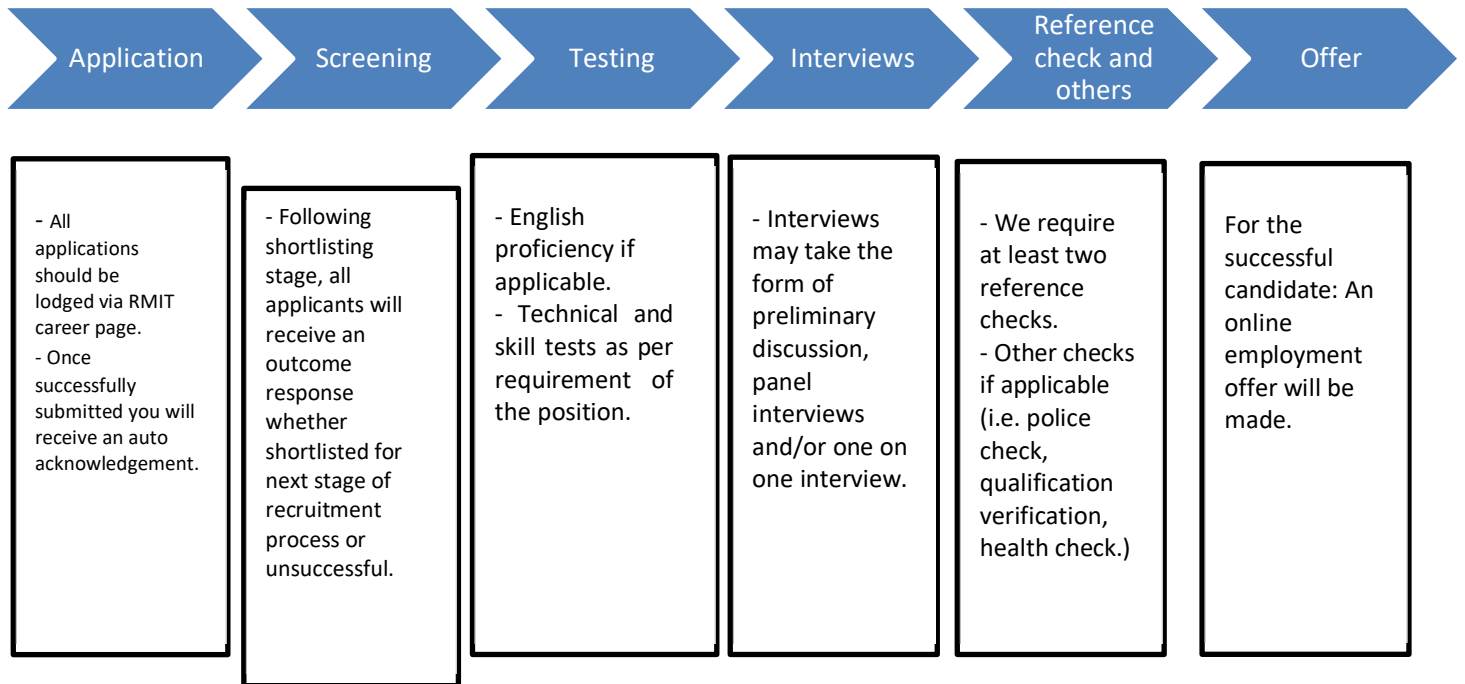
Application

Screening

Testing

Interviews

Reference check and others

Offer

- All applications should be lodged via RMIT career page.
- Once successfully submitted you will receive an auto acknowledgement.

- Following shortlisting stage, all applicants will receive an outcome response whether shortlisted for next stage of recruitment process or unsuccessful.

- English proficiency if applicable.
- Technical and skill tests as per requirement of the position.

- Interviews may take the form of preliminary discussion, panel interviews and/or one on one interview.

- We require at least two reference checks.
- Other checks if applicable (i.e. police check, qualification verification, health check.)

For the successful candidate: An online employment offer will be made.